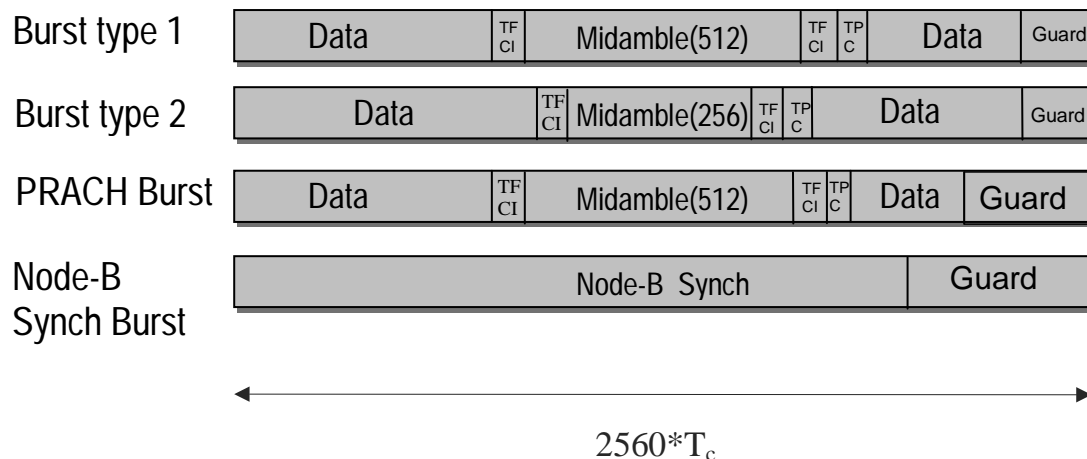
| Burst type 1 | Data | TF CI | Midamble(512) | TF CI | TP C | Data | Guard |
|---|---|---|---|---|---|---|---|
| Burst type 2 | Data | TF CI | Midamble(256) | TF CI | TP C | Data | Guard |
| PRACH Burst | Data | TF CI | Midamble(512) | TF CI | TP C | Data | Guard |
| Node-B Synch Burst | Node-B Synch | | | | | | Guard |

$2560*T_c$